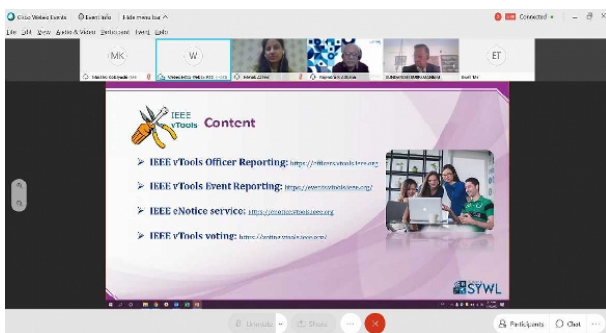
Cisco Webex Events | Event info | Hide menu bar ^

File Edit Share View Audio & Video Participant Event Help

Connected •

MK
W
ET

IEEE vTools Content

➢ IEEE vTools Officer Reporting: https://officers.vtools.ieee.org

➢ IEEE vTools Event Reporting: https://events.vtools.ieee.org/

➢ IEEE eNotice service: https://enotice.vtools.ieee.org

➢ IEEE vTools voting: https://voting.vtools.ieee.org/

SYWL

Unmute
Share
Participants
Chat